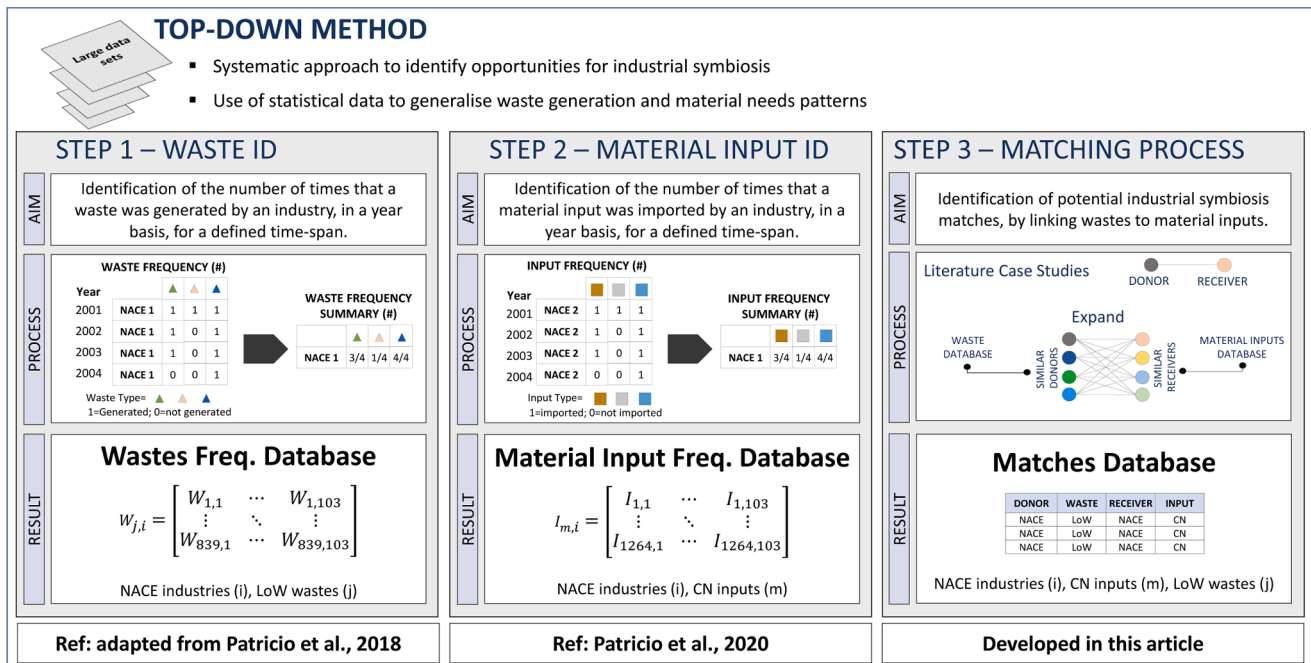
Large data sets

TOP-DOWN METHOD

- Systematic approach to identify opportunities for industrial symbiosis
- Use of statistical data to generalise waste generation and material needs patterns

STEP 1 – WASTE ID

AIM

Identification of the number of times that a waste was generated by an industry, in a year basis, for a defined time-span.

PROCESS

WASTE FREQUENCY (#)

| Year | | ▲ | ▲ | ▲ |
|---|---|---|---|---|
| 2001 | NACE 1 | 1 | 1 | 1 |
| 2002 | NACE 1 | 1 | 0 | 1 |
| 2003 | NACE 1 | 1 | 0 | 1 |
| 2004 | NACE 1 | 0 | 0 | 1 |

Waste Type= ▲ ▲ ▲
1=Generated; 0=not generated

WASTE FREQUENCY SUMMARY (#)

| | ▲ | ▲ | ▲ |
|---|---|---|---|
| NACE 1 | 3/4 | 1/4 | 4/4 |

RESULT

Wastes Freq. Database

$W_{j,i} = \begin{bmatrix} W_{1,1} & \cdots & W_{1,103} \\ \vdots & \ddots & \vdots \\ W_{839,1} & \cdots & W_{839,103} \end{bmatrix}$

NACE industries (i), LoW wastes (j)

Ref: adapted from Patricio et al., 2018

STEP 2 – MATERIAL INPUT ID

AIM

Identification of the number of times that a material input was imported by an industry, in a year basis, for a defined time-span.

PROCESS

INPUT FREQUENCY (#)

| Year | | ■ | ■ | ■ |
|---|---|---|---|---|
| 2001 | NACE 2 | 1 | 1 | 1 |
| 2002 | NACE 2 | 1 | 0 | 1 |
| 2003 | NACE 2 | 1 | 0 | 1 |
| 2004 | NACE 2 | 0 | 0 | 1 |

Input Type= ■ ■ ■
1=imported; 0=not imported

INPUT FREQUENCY SUMMARY (#)

| | ■ | ■ | ■ |
|---|---|---|---|
| NACE 1 | 3/4 | 1/4 | 4/4 |

RESULT

Material Input Freq. Database

$I_{m,i} = \begin{bmatrix} I_{1,1} & \cdots & I_{1,103} \\ \vdots & \ddots & \vdots \\ I_{1264,1} & \cdots & I_{1264,103} \end{bmatrix}$

NACE industries (i), CN inputs (m)

Ref: Patricio et al., 2020

STEP 3 – MATCHING PROCESS

AIM

Identification of potential industrial symbiosis matches, by linking wastes to material inputs.

PROCESS

Literature Case Studies

DONOR RECEIVER

Expand

WASTE DATABASE

SIMILAR DONORS

SIMILAR RECEIVERS

MATERIAL INPUTS DATABASE

RESULT

Matches Database

| DONOR | WASTE | RECEIVER | INPUT |
|---|---|---|---|
| NACE | LoW | NACE | CN |
| NACE | LoW | NACE | CN |
| NACE | LoW | NACE | CN |

NACE industries (i), CN inputs (m), LoW wastes (j)

Developed in this article